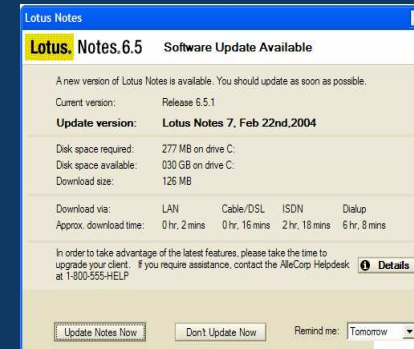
Lotus Notes

Lotus. Notes.6.5 Software Update Available

A new version of Lotus Notes is available. You should update as soon as possible.

| | |
|---|---|
| Current version: | Release 6.5.1 |
| Update version: | Lotus Notes 7, Feb 22nd,2004 |

| | |
|---|---|
| Disk space required: | 277 MB on drive C: |
| Disk space available: | 030 GB on drive C: |
| Download size: | 126 MB |

| Download via: | LAN | Cable/DSL | ISDN | Dialup |
|---|---|---|---|---|
| Approx. download time: | 0 hr, 2 mins | 0 hr, 16 mins | 2 hr, 18 mins | 6 hr, 8 mins |

In order to take advantage of the latest features, please take the time to upgrade your client. If you require assistance, contact the AlleCorp Helpdesk at 1-800-555-HELP

Details

Update Notes Now

Don't Update Now

Remind me: Tomorrow